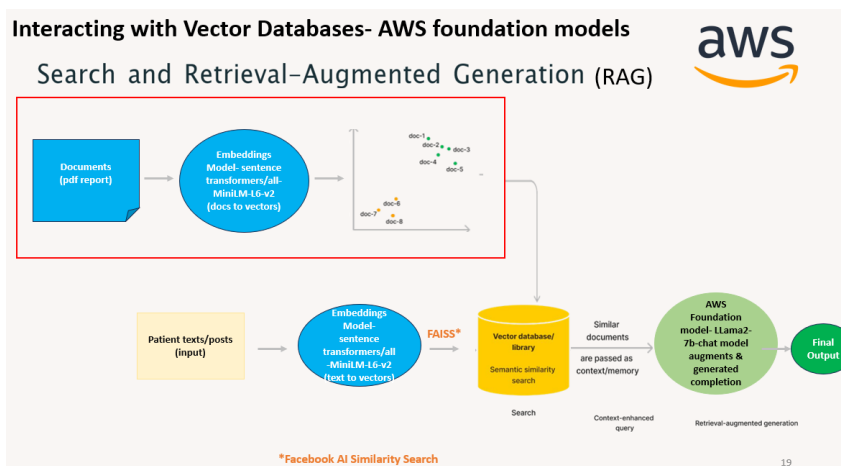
Interacting with Vector Databases- AWS foundation models

aws

Search and Retrieval-Augmented Generation (RAG)

Documents (pdf report)

Embeddings Model- sentence transformers/all-MiniLM-L6-v2 (docs to vectors)

doc-1
doc-2
doc-3
doc-4
doc-5
doc-6
doc-7
doc-8

Patient texts/posts (input)

Embeddings Model- sentence transformers/all-MiniLM-L6-v2 (text to vectors)

FAISS*

Vector database/ library

Semantic similarity search

Search

Similar documents

are passed as context/memory

Context-enhanced query

AWS Foundation model- LLama2-7b-chat model augments & generated completion

Retrieval-augmented generation

Final Output

*Facebook AI Similarity Search

19